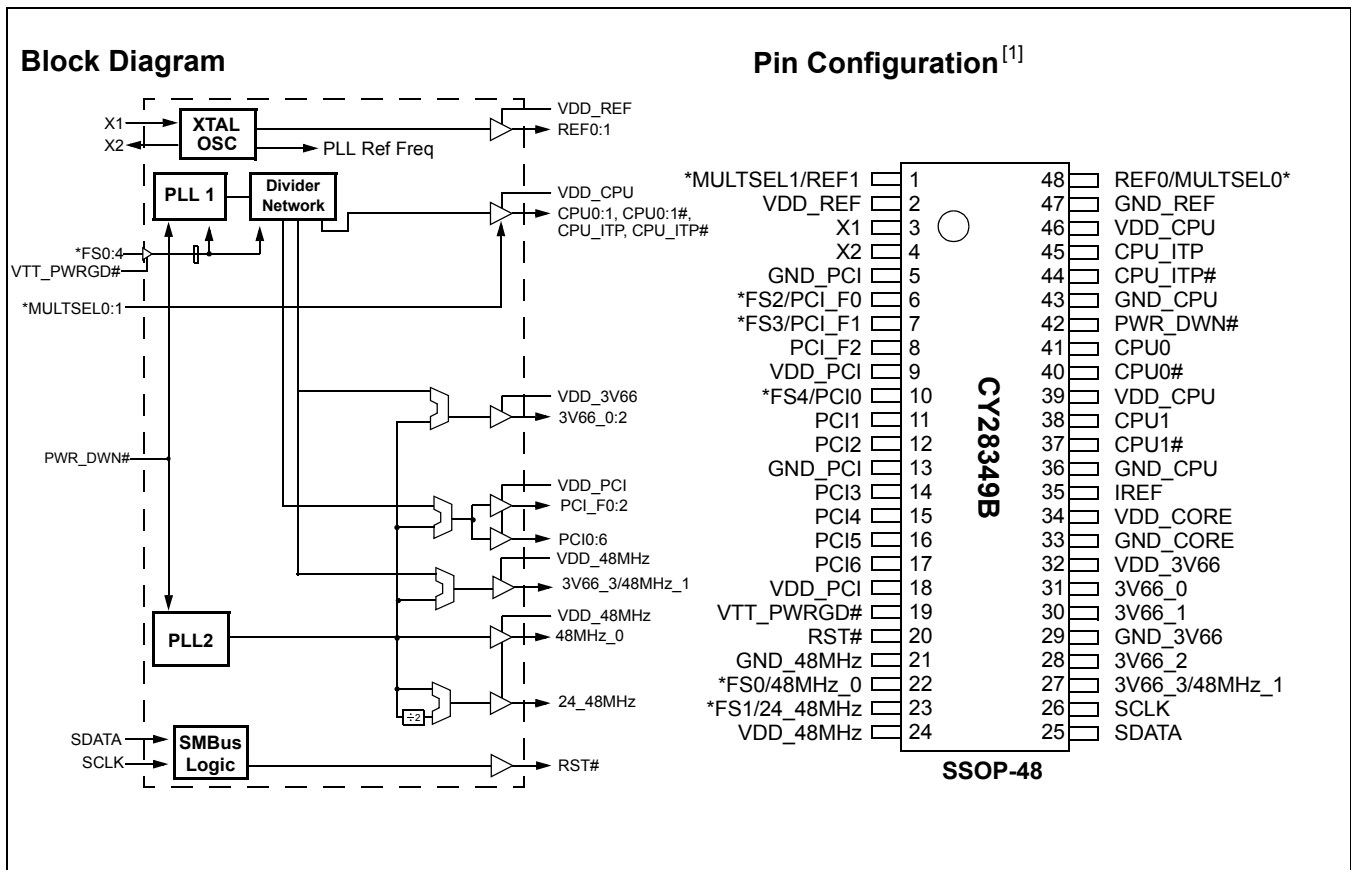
Block Diagram

X1
X2
XTAL OSC
PLL Ref Freq
VDD_REF
REF0:1
PLL 1
Divider Network
VDD_CPU
CPU0:1, CPU0:1#, CPU_ITP, CPU_ITP#
*FS0:4
VTT_PWRGD#
*MULTSEL0:1
VDD_3V66
3V66_0:2
PWR_DWN#
VDD_PCI
PCI_F0:2
PCI0:6
VDD_48MHz
3V66_3/48MHz_1
VDD_48MHz
48MHz_0
PLL2
24_48MHz
÷2
SDATA
SCLK
SMBus Logic
RST#

Pin Configuration$^{[1]}$

| Left | Pin | Pin | Right |
|---|---|---|---|
| *MULTSEL1/REF1 | 1 | 48 | REF0/MULTSEL0* |
| VDD_REF | 2 | 47 | GND_REF |
| X1 | 3 | 46 | VDD_CPU |
| X2 | 4 | 45 | CPU_ITP |
| GND_PCI | 5 | 44 | CPU_ITP# |
| *FS2/PCI_F0 | 6 | 43 | GND_CPU |
| *FS3/PCI_F1 | 7 | 42 | PWR_DWN# |
| PCI_F2 | 8 | 41 | CPU0 |
| VDD_PCI | 9 | 40 | CPU0# |
| *FS4/PCI0 | 10 | 39 | VDD_CPU |
| PCI1 | 11 | 38 | CPU1 |
| PCI2 | 12 | 37 | CPU1# |
| GND_PCI | 13 | 36 | GND_CPU |
| PCI3 | 14 | 35 | IREF |
| PCI4 | 15 | 34 | VDD_CORE |
| PCI5 | 16 | 33 | GND_CORE |
| PCI6 | 17 | 32 | VDD_3V66 |
| VDD_PCI | 18 | 31 | 3V66_0 |
| VTT_PWRGD# | 19 | 30 | 3V66_1 |
| RST# | 20 | 29 | GND_3V66 |
| GND_48MHz | 21 | 28 | 3V66_2 |
| *FS0/48MHz_0 | 22 | 27 | 3V66_3/48MHz_1 |
| *FS1/24_48MHz | 23 | 26 | SCLK |
| VDD_48MHz | 24 | 25 | SDATA |

CY28349B
SSOP-48